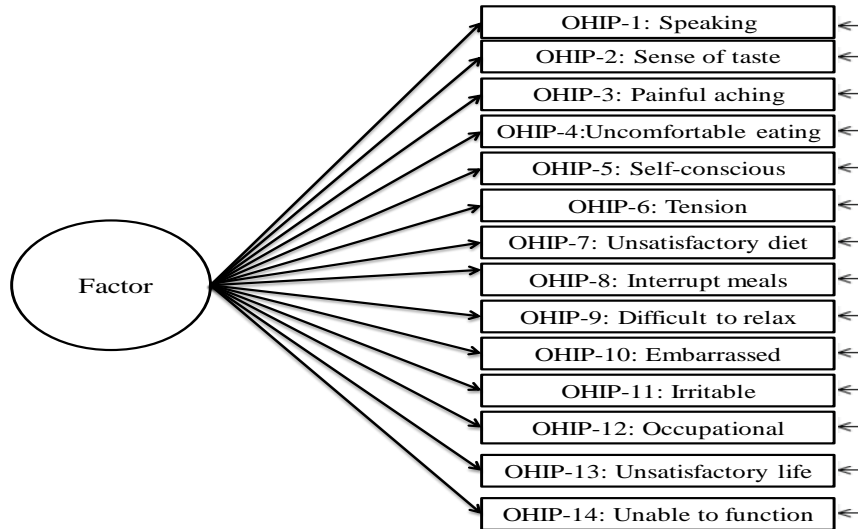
Factor

OHIP-1: Speaking
OHIP-2: Sense of taste
OHIP-3: Painful aching
OHIP-4:Uncomfortable eating
OHIP-5: Self-conscious
OHIP-6: Tension
OHIP-7: Unsatisfactory diet
OHIP-8: Interrupt meals
OHIP-9: Difficult to relax
OHIP-10: Embarrassed
OHIP-11: Irritable
OHIP-12: Occupational
OHIP-13: Unsatisfactory life
OHIP-14: Unable to function